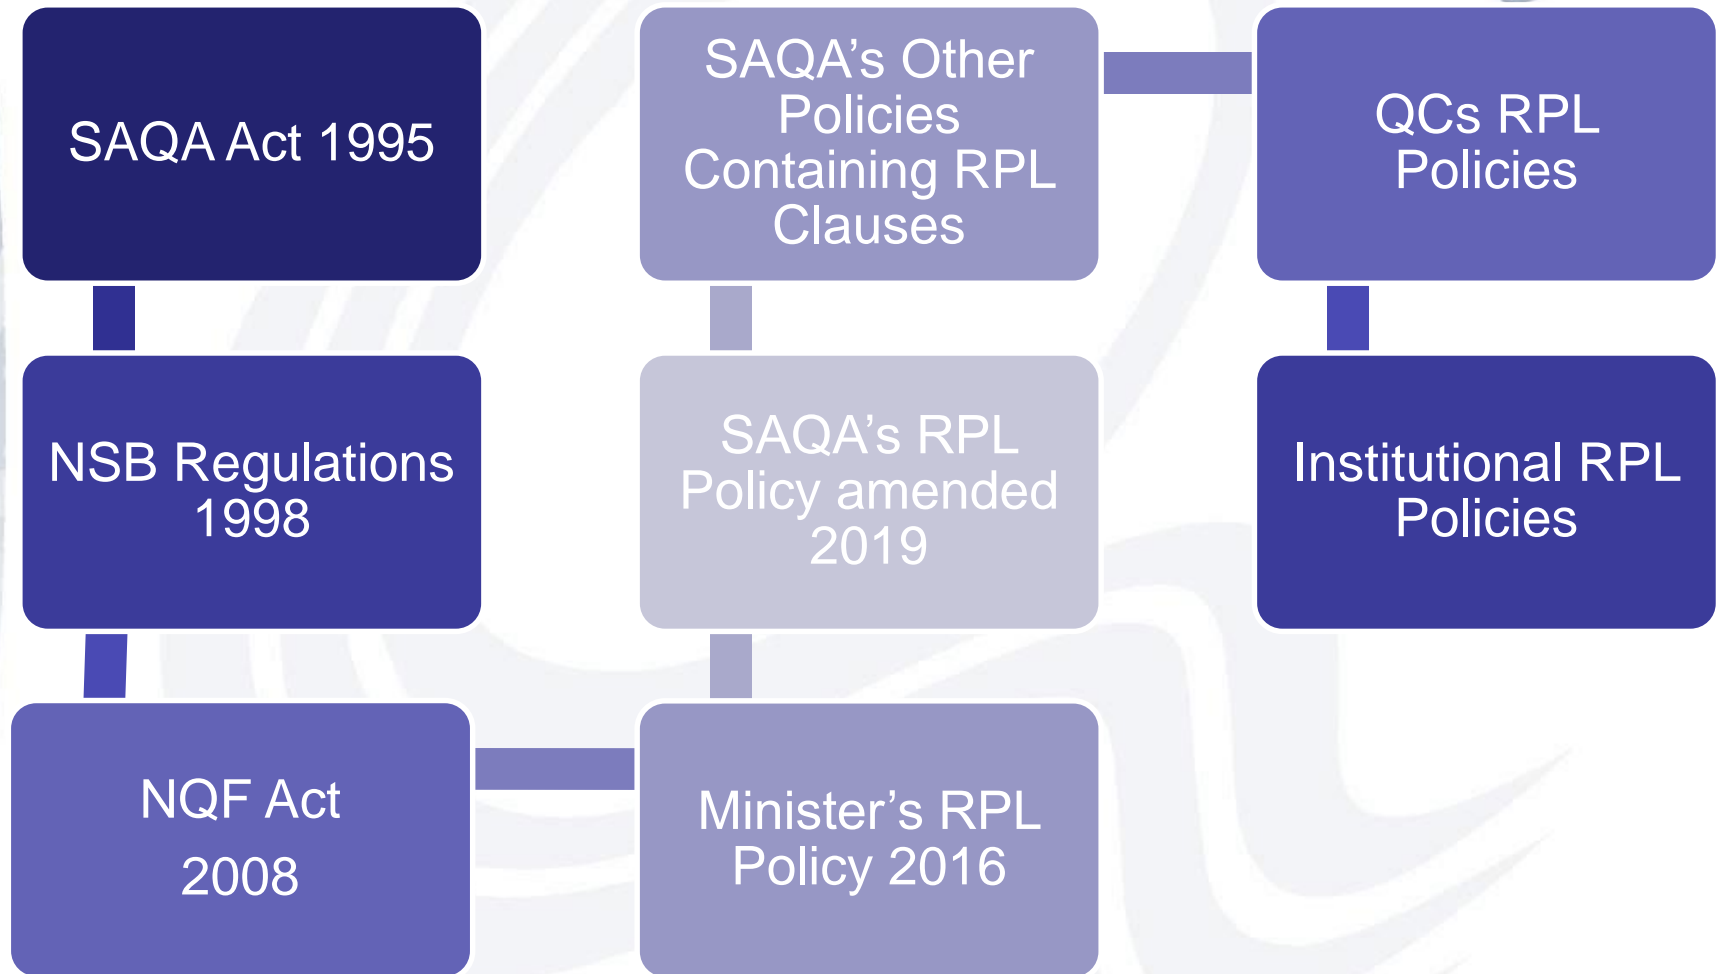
SAQA Act 1995

NSB Regulations 1998

NQF Act

2008

Minister’s RPL Policy 2016

SAQA’s RPL Policy amended 2019

SAQA’s Other Policies Containing RPL Clauses

QCs RPL Policies

Institutional RPL Policies